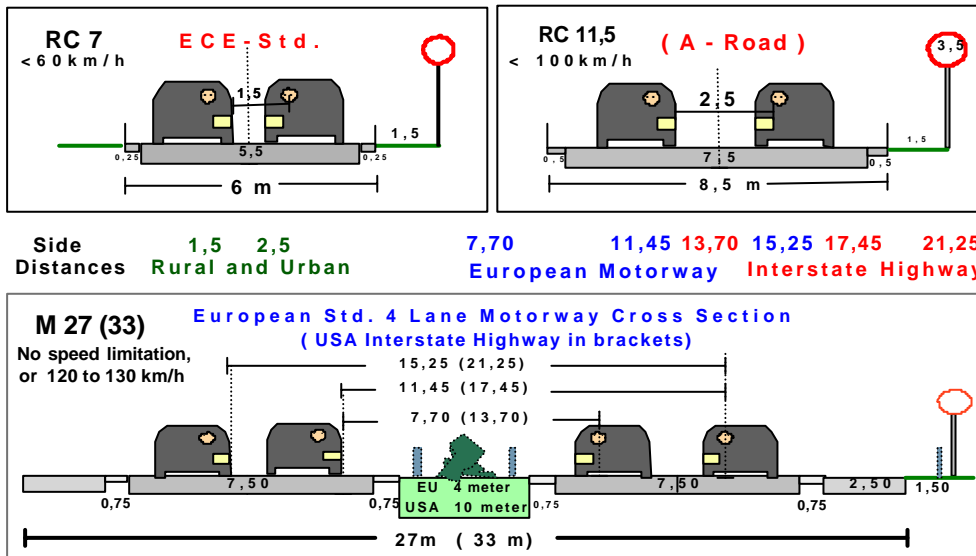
RC 7
< 60 km/h
ECE-Std.
1,5
1,5
0,25
5,5
0,25
6 m

RC 11,5
< 100 km/h
( A - Road )
3,5
2,5
1,5
0,5
7,5
0,5
8,5 m

Side Distances
1,5 2,5
Rural and Urban
7,70 11,45 13,70 15,25 17,45 21,25
European Motorway Interstate Highway

M 27 (33)
No speed limitation, or 120 to 130 km/h
European Std. 4 Lane Motorway Cross Section
( USA Interstate Highway in brackets)
15,25 (21,25)
11,45 (17,45)
7,70 (13,70)
7,50
0,75
0,75
EU 4 meter
USA 10 meter
0,75
7,50
0,75
2,50
1,50
27m ( 33 m)